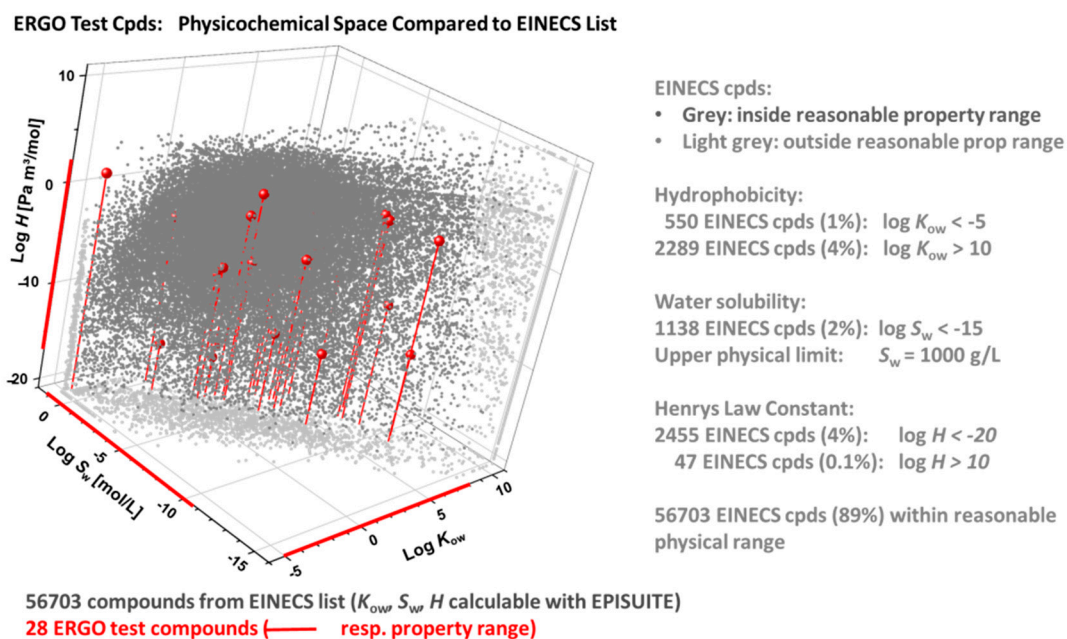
ERGO Test Cpds: Physicochemical Space Compared to EINECS List

10
0
-10
-20
Log $H$ [Pa m³/mol]

0
-5
-10
-15
Log $S_w$ [mol/L]

-5
0
5
10
Log $K_{ow}$

EINECS cpds:
• Grey: inside reasonable property range
• Light grey: outside reasonable prop range

Hydrophobicity:
550 EINECS cpds (1%): log $K_{ow}$ < -5
2289 EINECS cpds (4%): log $K_{ow}$ > 10

Water solubility:
1138 EINECS cpds (2%): log $S_w$ < -15
Upper physical limit: $S_w$ = 1000 g/L

Henrys Law Constant:
2455 EINECS cpds (4%): log $H$ < -20
47 EINECS cpds (0.1%): log $H$ > 10

56703 EINECS cpds (89%) within reasonable physical range

56703 compounds from EINECS list ($K_{ow}$, $S_w$, $H$ calculable with EPISUITE)
28 ERGO test compounds ( resp. property range)